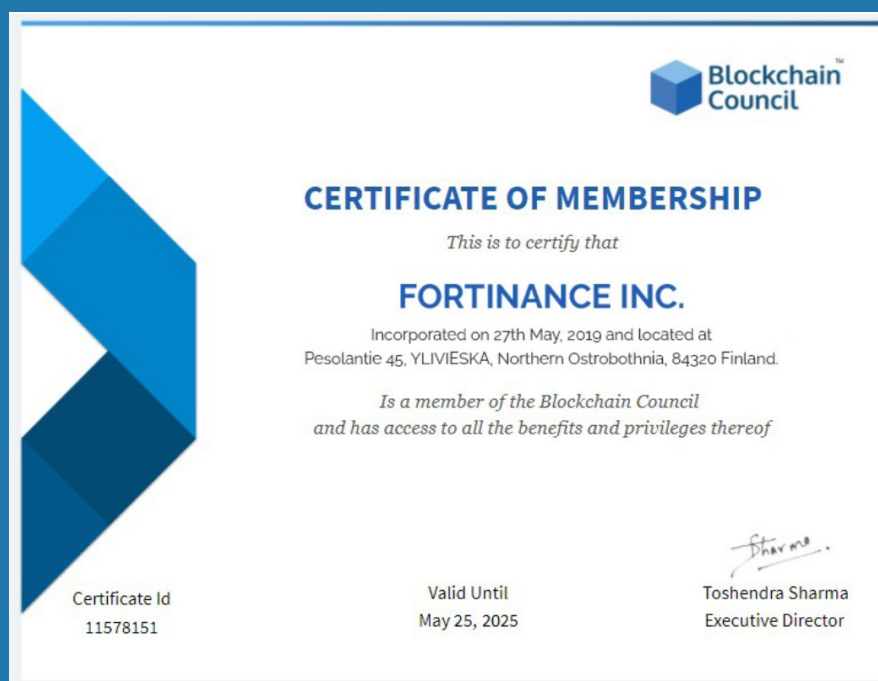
Blockchain Council™

CERTIFICATE OF MEMBERSHIP

This is to certify that

FORTINANCE INC.

Incorporated on 27th May, 2019 and located at Pesolantie 45, YLIVIESKA, Northern Ostrobothnia, 84320 Finland.

Is a member of the Blockchain Council and has access to all the benefits and privileges thereof

Sharma.

Certificate Id
11578151

Valid Until
May 25, 2025

Toshendra Sharma
Executive Director